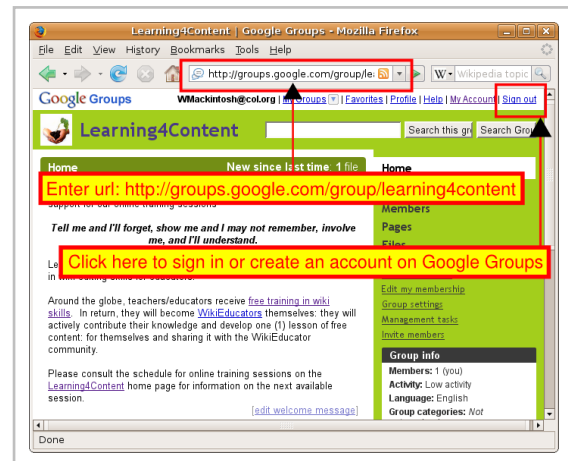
Learning4Content | Google Groups - Mozilla Firefox

File Edit View History Bookmarks Tools Help

http://groups.google.com/group/le

Wikipedia topic

Google Groups WMackintosh@col.org | My Groups | Favorites | Profile | Help | My Account | Sign out

Learning4Content

Search this gr Search Grou

Home New since last time: 1 file

Enter url: http://groups.google.com/group/learning4content

support for our online training sessions

Tell me and I'll forget, show me and I may not remember, involve me, and I'll understand.

Le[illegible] in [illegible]

Click here to sign in or create an account on Google Groups

Around the globe, teachers/educators receive free training in wiki skills. In return, they will become WikiEducators themselves: they will actively contribute their knowledge and develop one (1) lesson of free content: for themselves and sharing it with the WikiEducator community.

Please consult the schedule for online training sessions on the Learning4Content home page for information on the next available session.

[edit welcome message]

Home

Members

Pages

Files

Edit my membership

Group settings

Management tasks

Invite members

Group info

Members: 1 (you)

Activity: Low activity

Language: English

Group categories: Not

Done